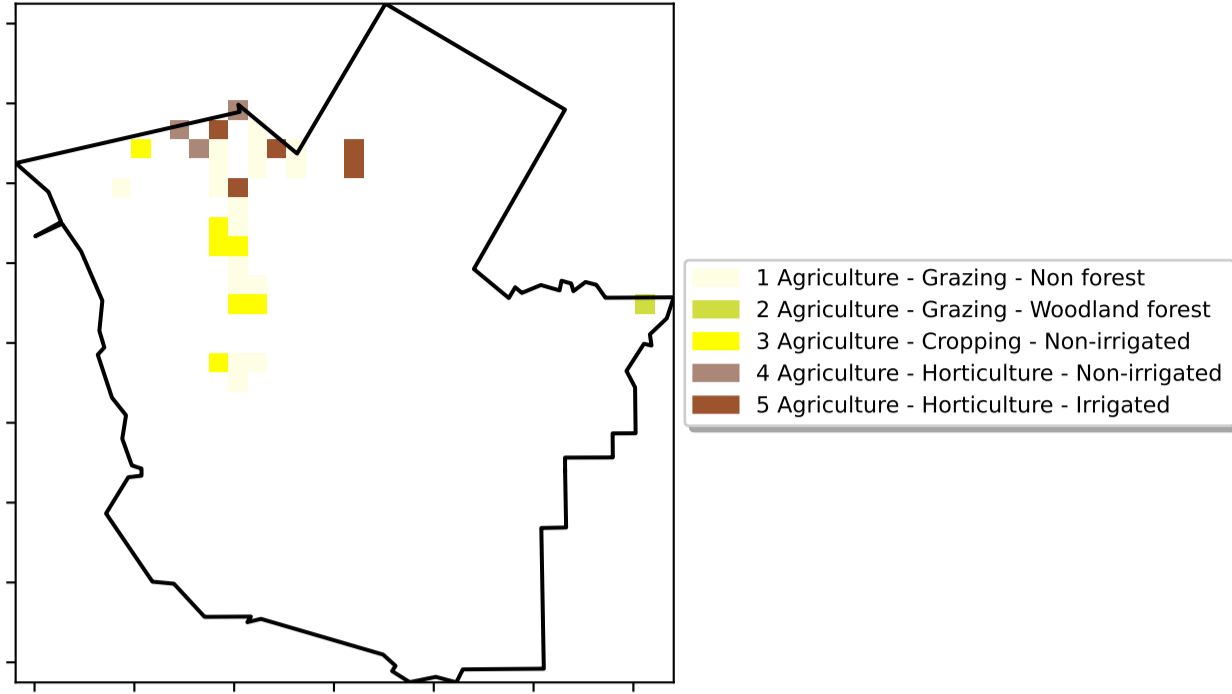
1 Agriculture - Grazing - Non forest
2 Agriculture - Grazing - Woodland forest
3 Agriculture - Cropping - Non-irrigated
4 Agriculture - Horticulture - Non-irrigated
5 Agriculture - Horticulture - Irrigated